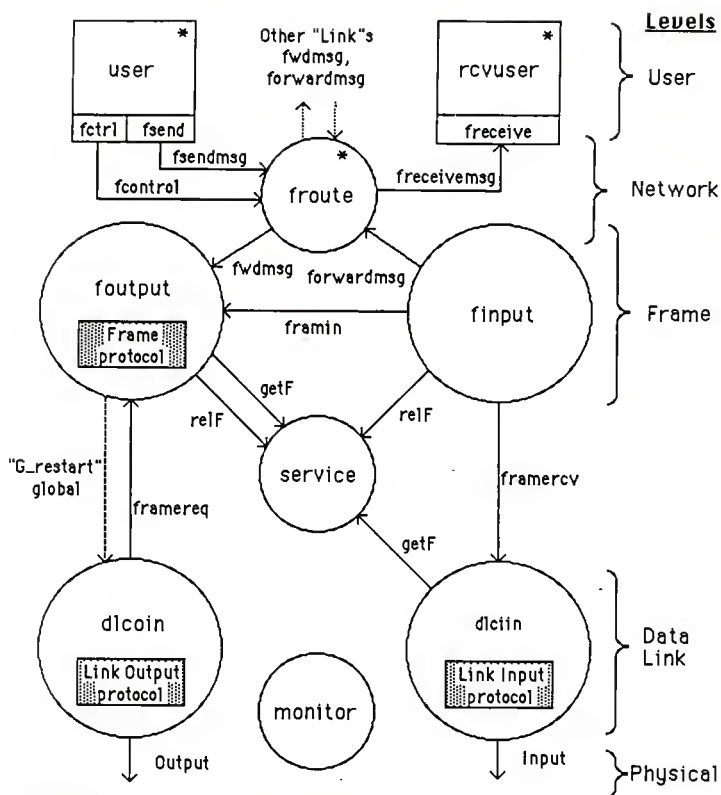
Levels

user *
fctrl fsend

Other "Link"s fwdmsg, forwardmsg

rcvuser *
freceive

User

fsendmsg
fcontrol
froute *
freceivemsg

Network

fwdmsg
forwardmsg

foutput
Frame protocol

framin

finput

Frame

getF
relF
relF

service

"G_restart" global

framereq

framercv

getF

dlcoin
Link Output protocol

monitor

dlciin
Link Input protocol

Data Link

Output

Input

Physical